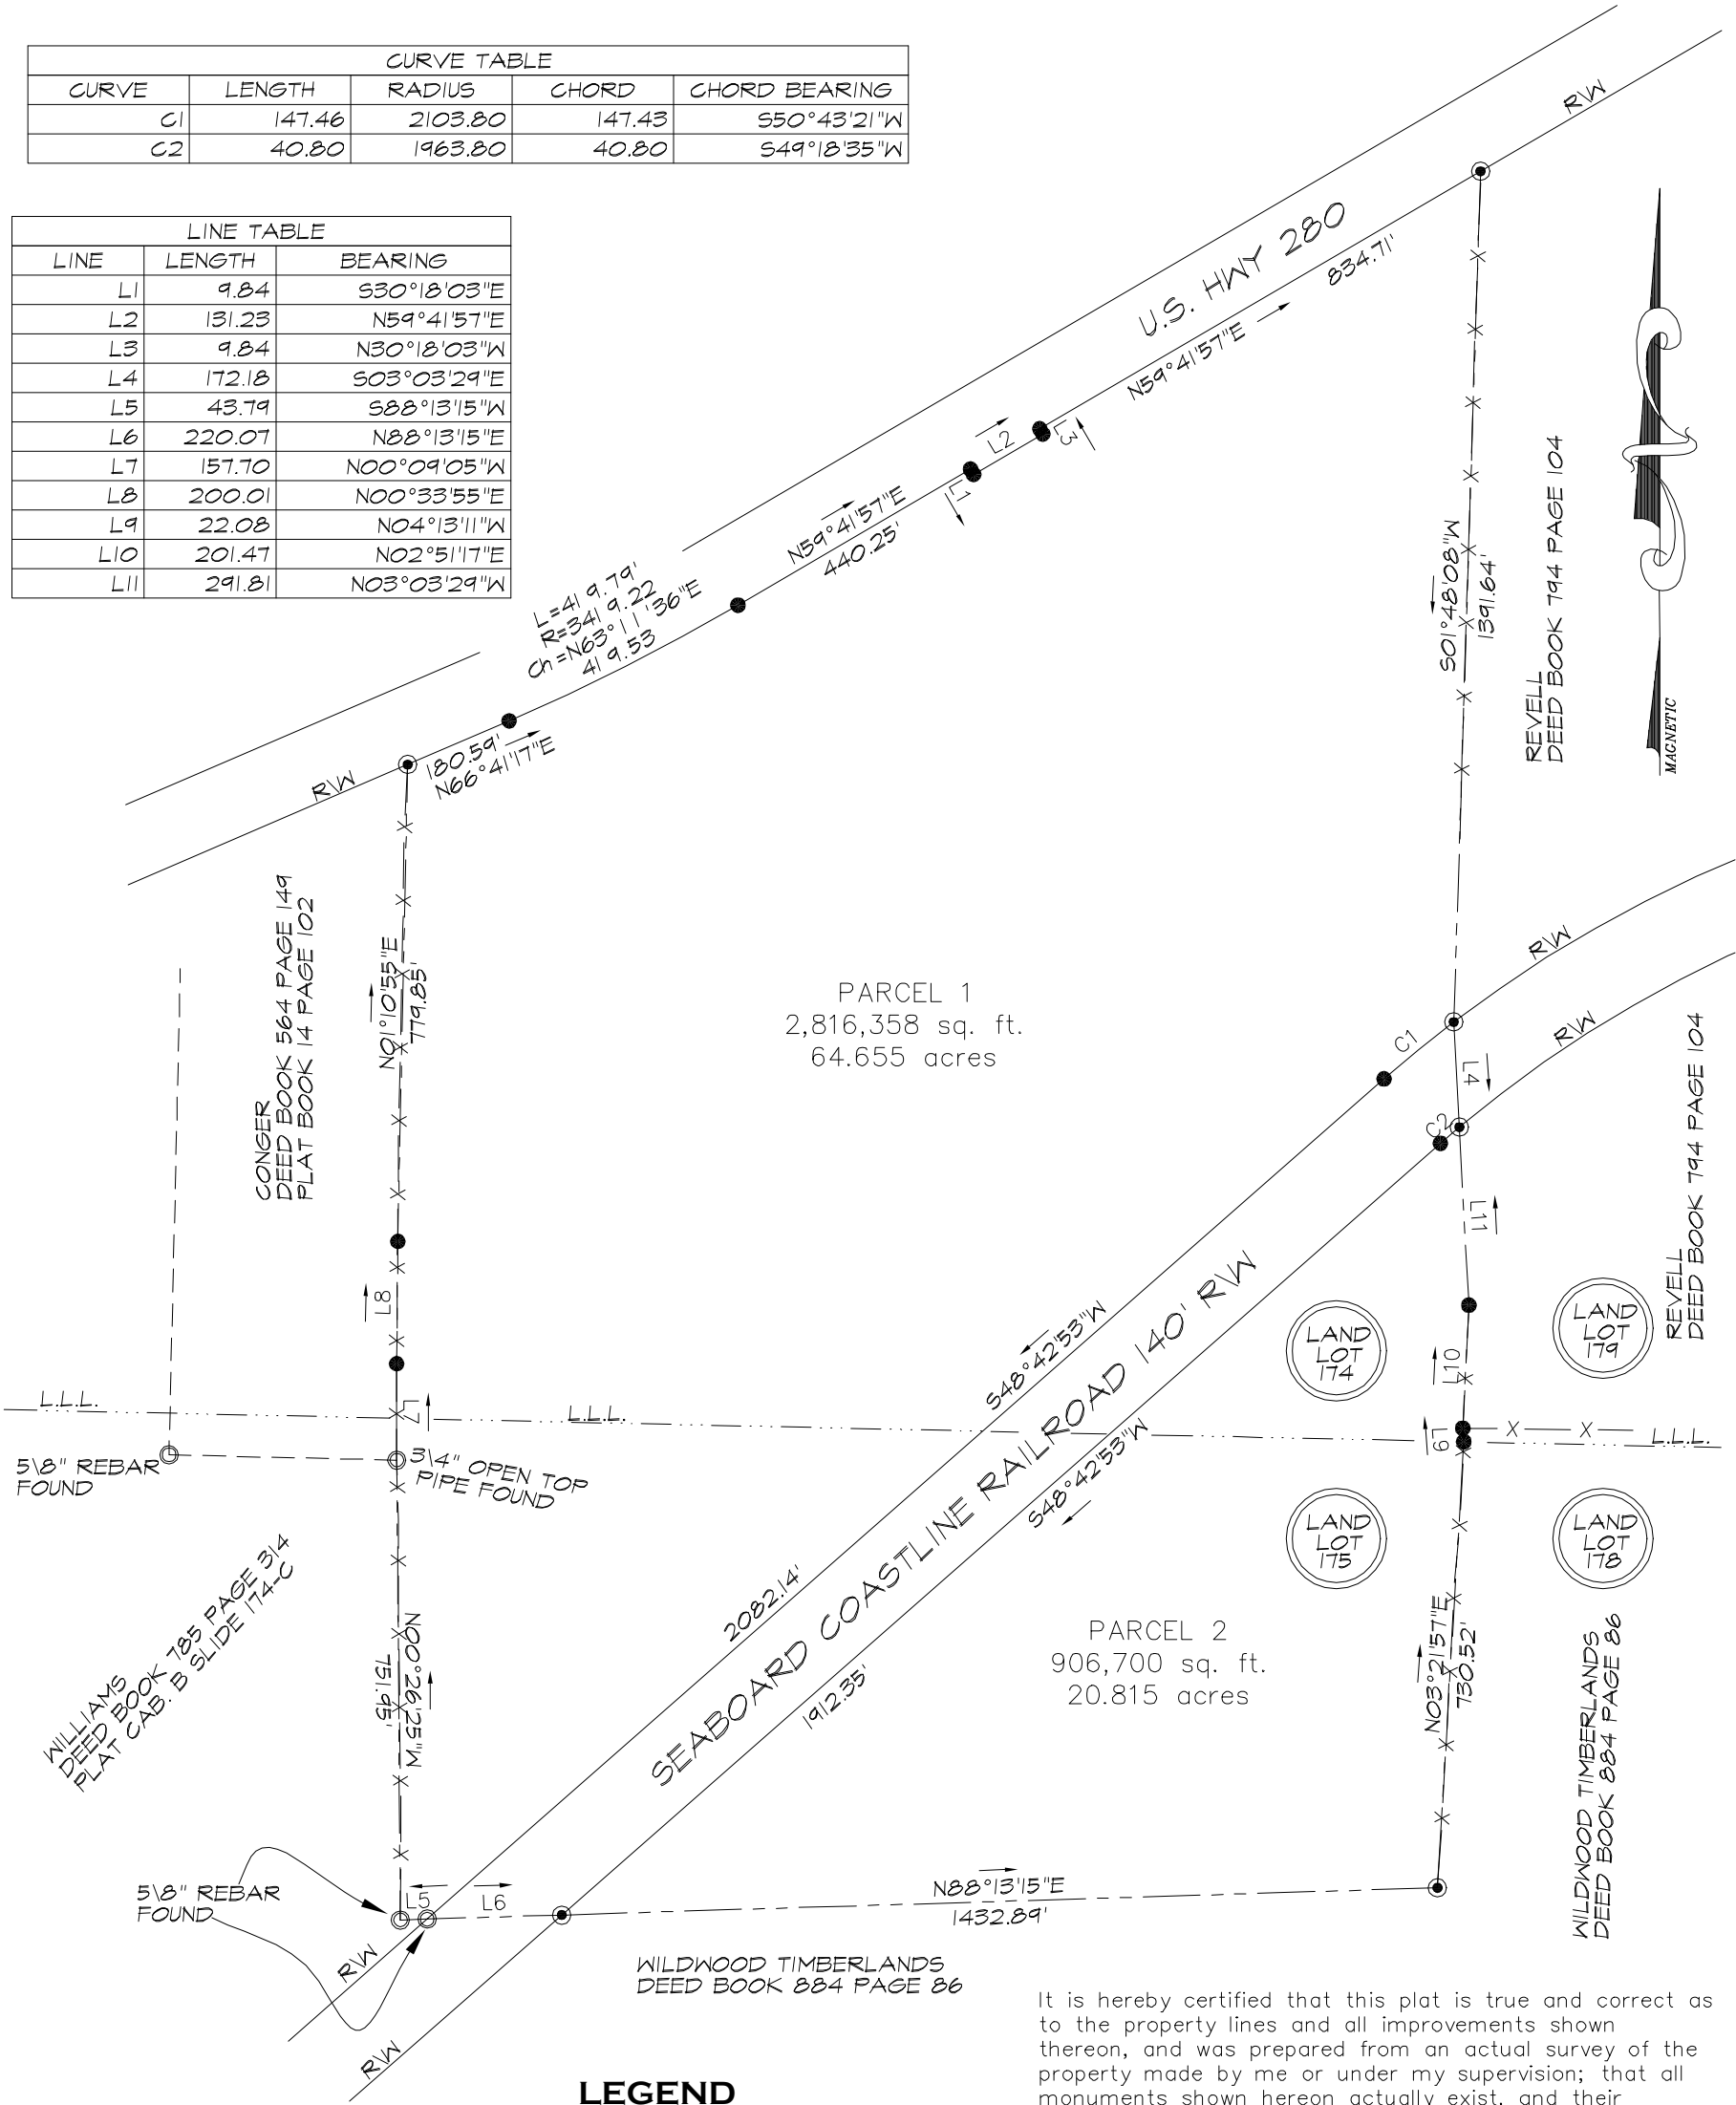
| CURVE TABLE | | | | |
|---|---|---|---|---|
| CURVE | LENGTH | RADIUS | CHORD | CHORD BEARING |
| C1 | 147.46 | 2103.80 | 147.43 | S50°43'21"W |
| C2 | 40.80 | 1963.80 | 40.80 | S49°18'35"W |

| LINE TABLE | | |
|---|---|---|
| LINE | LENGTH | BEARING |
| L1 | 9.84 | S30°18'03"E |
| L2 | 131.23 | N59°41'57"E |
| L3 | 9.84 | N30°18'03"W |
| L4 | 172.18 | S03°03'29"E |
| L5 | 43.79 | S88°13'15"W |
| L6 | 220.07 | N88°13'15"E |
| L7 | 157.70 | N00°09'05"W |
| L8 | 200.01 | N00°33'55"E |
| L9 | 22.08 | N04°13'11"W |
| L10 | 201.47 | N02°51'17"E |
| L11 | 291.81 | N03°03'29"W |

RW

U.S. HWY 280

834.71'

N59°41'57"E

L2

L3

L1

N59°41'57"E
440.25'

L=419.79'
R=3419.22
Ch=N63°11'36"E
419.53

180.59'
N66°41'17"E

RW

S01°48'08"W
1391.64'

REVELL
DEED BOOK 794 PAGE 104

MAGNETIC

CONGER
DEED BOOK 564 PAGE 149
PLAT BOOK 14 PAGE 102

N01°10'55"E
779.85'

PARCEL 1
2,816,358 sq. ft.
64.655 acres

RW

RW

C1

L4

C2

L11

L8

REVELL
DEED BOOK 794 PAGE 104

LAND LOT 174

LAND LOT 179

L10

SEABOARD COASTLINE RAILROAD 140' RW

S48°42'53"W

S48°42'53"W

L.L.L.

L.L.L.

L7

L9

L.L.L.

5\8" REBAR FOUND

3\4" OPEN TOP PIPE FOUND

LAND LOT 175

LAND LOT 178

WILLIAMS
DEED BOOK 785 PAGE 314
PLAT CAB. B SLIDE 174-C

N00°26'25"W
1511.95'

2082.14'

1912.35'

PARCEL 2
906,700 sq. ft.
20.815 acres

N03°21'57"E
730.52'

WILDWOOD TIMBERLANDS
DEED BOOK 884 PAGE 86

5\8" REBAR FOUND

L5

L6

N88°13'15"E
1432.89'

RW

RW

WILDWOOD TIMBERLANDS
DEED BOOK 884 PAGE 86

LEGEND

It is hereby certified that this plat is true and correct as to the property lines and all improvements shown thereon, and was prepared from an actual survey of the property made by me or under my supervision; that all monuments shown hereon actually exist, and their